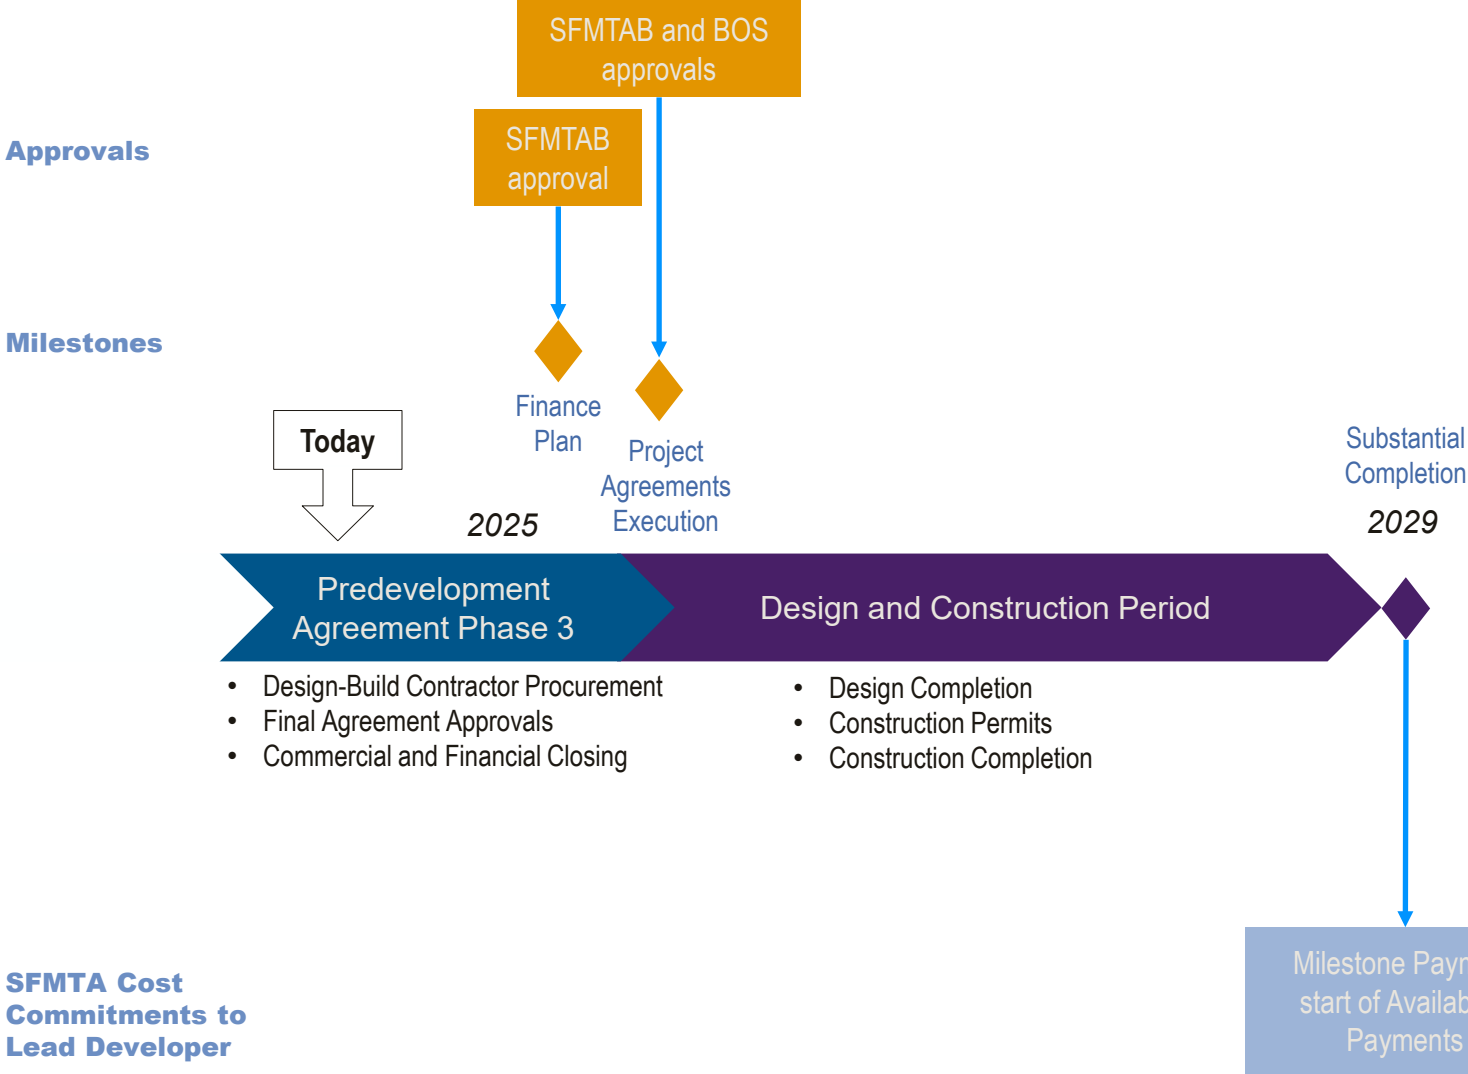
SFMTAB and BOS approvals

Approvals

SFMTAB approval

Milestones

Finance Plan

Project Agreements Execution

Today

2025

Substantial Completion

2029

Predevelopment Agreement Phase 3

Design and Construction Period

- Design-Build Contractor Procurement
- Final Agreement Approvals
- Commercial and Financial Closing

- Design Completion
- Construction Permits
- Construction Completion

SFMTA Cost Commitments to Lead Developer

Milestone Payn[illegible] start of Availab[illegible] Payments